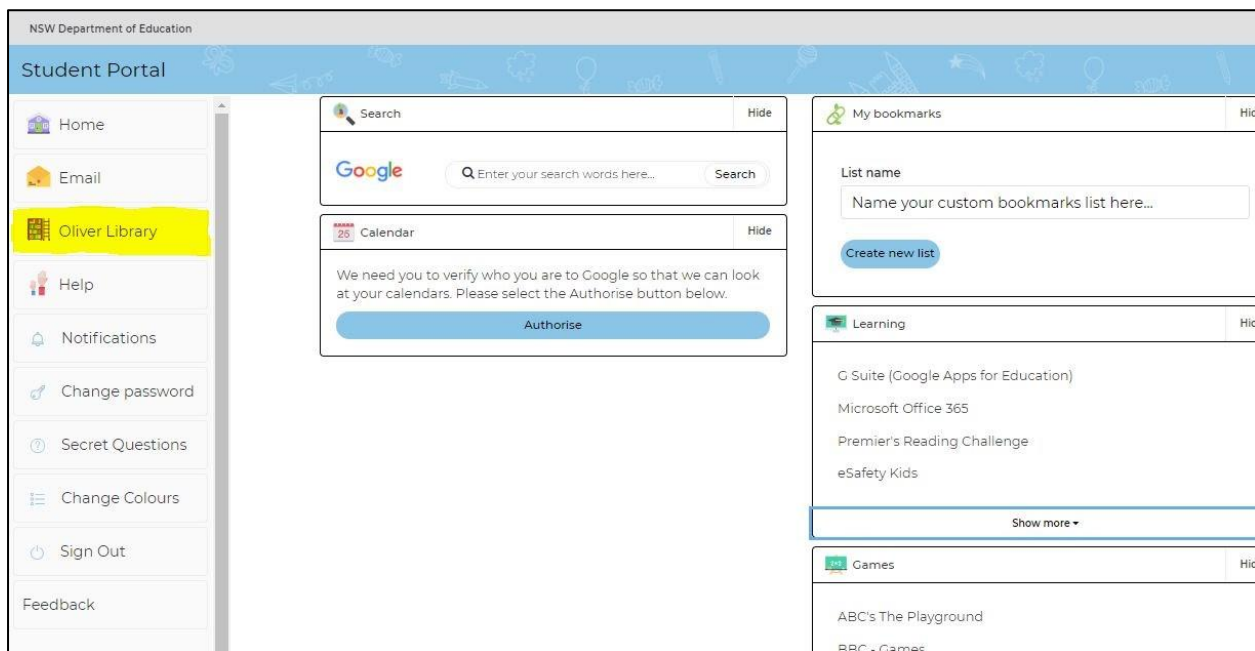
NSW Department of Education

Student Portal

Home

Email

Oliver Library

Help

Notifications

Change password

Secret Questions

Change Colours

Sign Out

Feedback

Search

Hide

Google

Enter your search words here...

Search

25 Calendar

Hide

We need you to verify who you are to Google so that we can look at your calendars. Please select the Authorise button below.

Authorise

My bookmarks

Hid

List name

Name your custom bookmarks list here...

Create new list

Learning

Hid

G Suite (Google Apps for Education)

Microsoft Office 365

Premier's Reading Challenge

eSafety Kids

Show more ▾

Games

Hid

ABC's The Playground

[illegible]